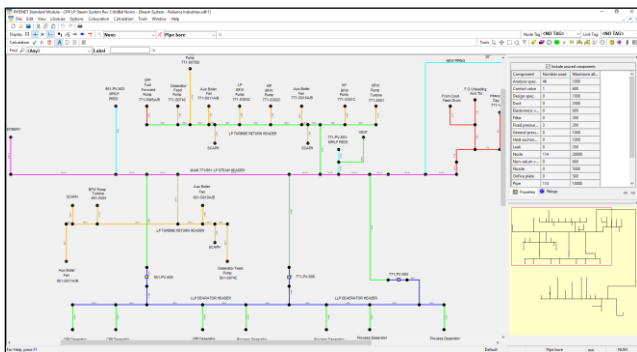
PIPENET Standard Module - CPP-LP Steam System Rev 3 (McBid Norm - [Steam System - Reliance Industries.sdf 1])

File Edit View Libraries Options Colouration Calculation Tools Window Help

Display None Pipe bore

Node Tag <NO TAG> Link Tag <NO TAG>

Calculation

Find (Any) Label

Include unused components

| Component | Number used | Maximum all... |
|---|---|---|
| Analysis spec... | 49 | 1000 |
| Control valve | 1 | 800 |
| Design spec... | 0 | 300 |
| Duct | 0 | 1000 |
| Elastomeric v... | 0 | 1000 |
| Filter | 0 | 1000 |
| Fluid pressur... | 2 | 200 |
| General press... | 0 | 1000 |
| Heat exchan... | 0 | 1000 |
| Leak | 0 | 200 |
| Node | 114 | 20000 |
| Non-return v... | 0 | 1000 |
| Nozzle | 0 | 1000 |
| Orifice plate | 0 | 500 |
| Pipe | 114 | 10000 |

Properties Filings

LP TURBINE RETURN HEADER

MAIN 771-BRV LP STEAM HEADER

LP TURBINE RETURN HEADER

LLP DEAERATOR HEADER

LLP DEAERATOR HEADER

SCAPH

SCAPH

SCAPH

SCAPH

Process Deaerator

Process Deaerator

For Help, press F1

Default

Pipe bore